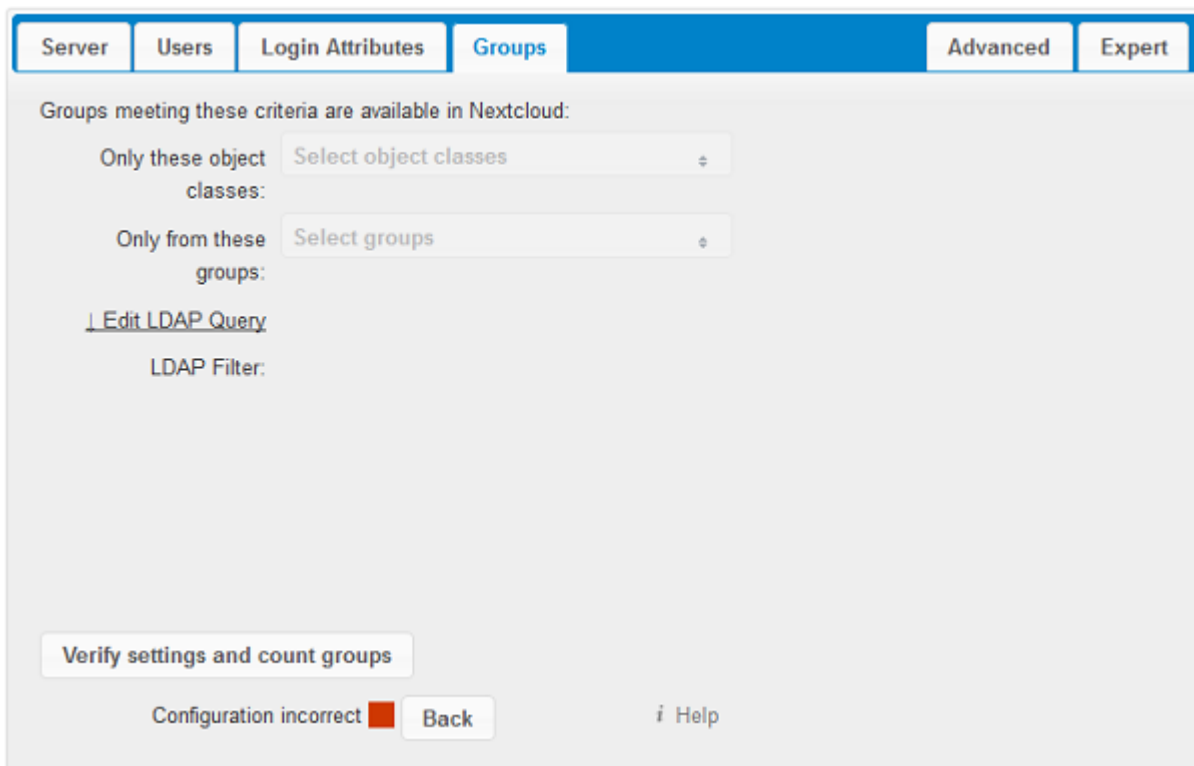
Server Users Login Attributes Groups Advanced Expert

Groups meeting these criteria are available in Nextcloud:

Only these object classes: Select object classes

Only from these groups: Select groups

↓ Edit LDAP Query

LDAP Filter:

Verify settings and count groups

Configuration incorrect Back

i Help